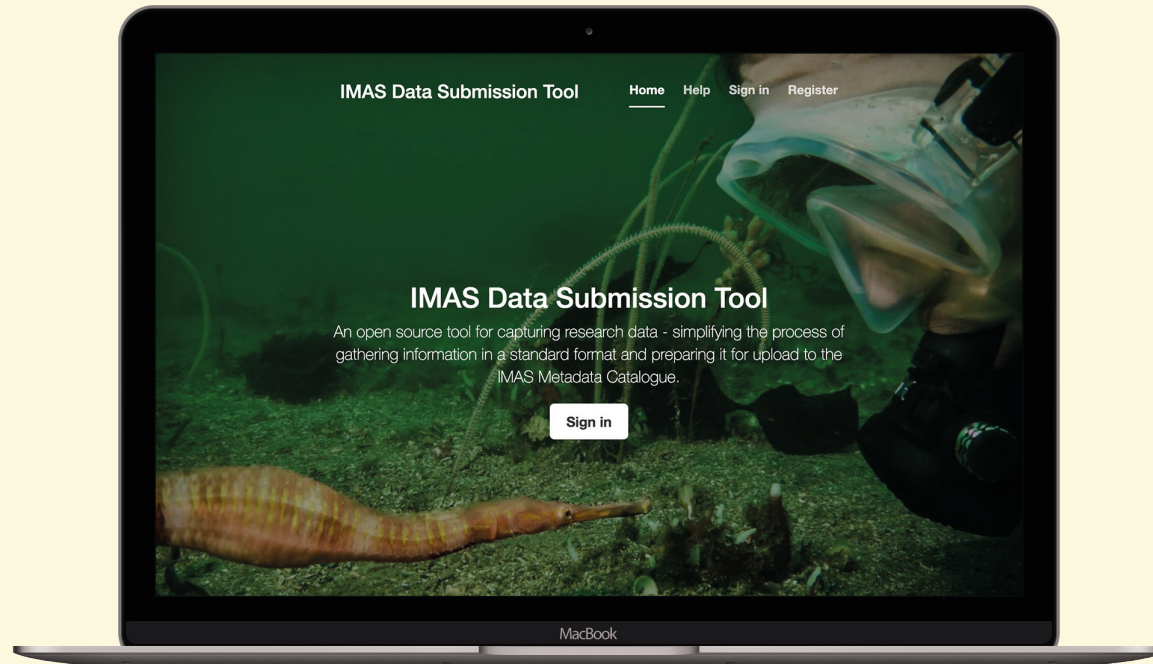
IMAS Data Submission Tool

Home Help Sign in Register

IMAS Data Submission Tool

An open source tool for capturing research data - simplifying the process of gathering information in a standard format and preparing it for upload to the IMAS Metadata Catalogue.

Sign in

MacBook